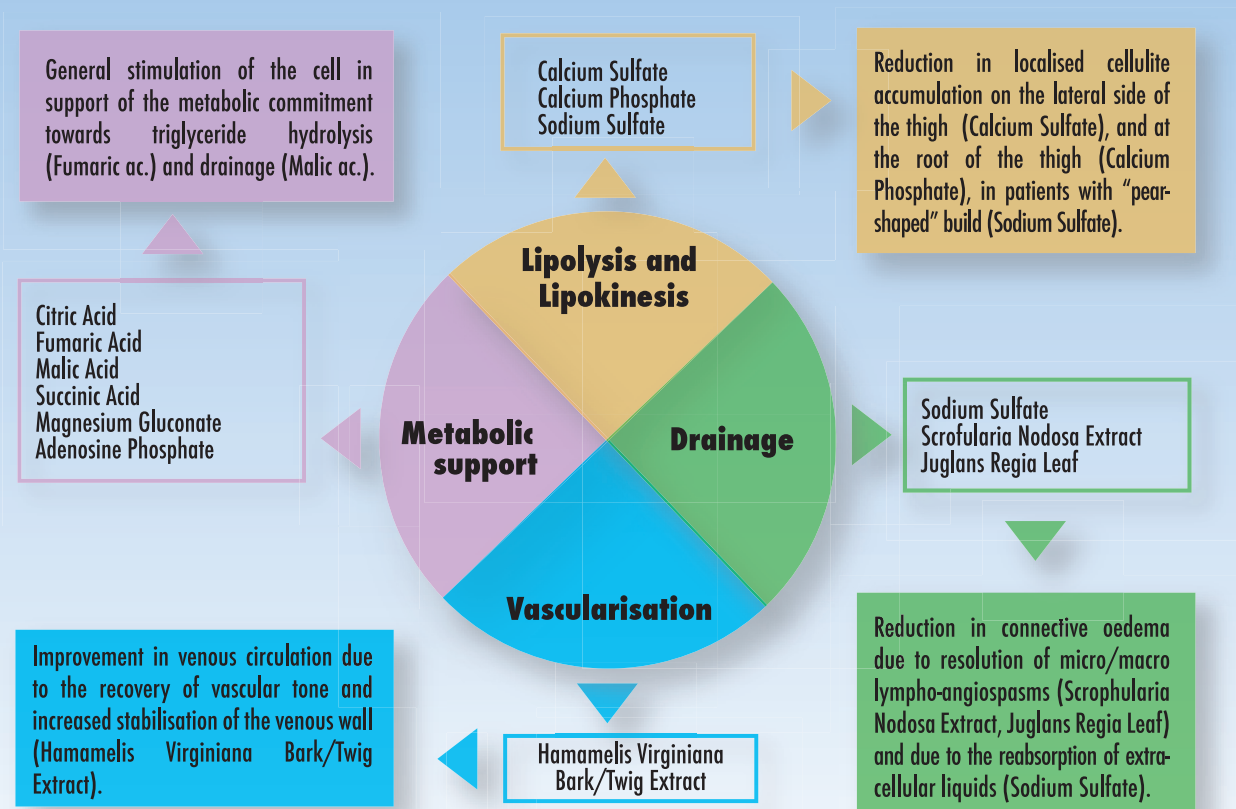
General stimulation of the cell in support of the metabolic commitment towards triglyceride hydrolysis (Fumaric ac.) and drainage (Malic ac.).

Calcium Sulfate
Calcium Phosphate
Sodium Sulfate

Reduction in localised cellulite accumulation on the lateral side of the thigh (Calcium Sulfate), and at the root of the thigh (Calcium Phosphate), in patients with "pear-shaped" build (Sodium Sulfate).

Lipolysis and Lipokinesis

Citric Acid
Fumaric Acid
Malic Acid
Succinic Acid
Magnesium Gluconate
Adenosine Phosphate

Metabolic support

Drainage

Sodium Sulfate
Scrofularia Nodosa Extract
Juglans Regia Leaf

Vascularisation

Improvement in venous circulation due to the recovery of vascular tone and increased stabilisation of the venous wall (Hamamelis Virginiana Bark/Twig Extract).

Hamamelis Virginiana Bark/Twig Extract

Reduction in connective oedema due to resolution of micro/macro lympho-angiospasms (Scrophularia Nodosa Extract, Juglans Regia Leaf) and due to the reabsorption of extra-cellular liquids (Sodium Sulfate).